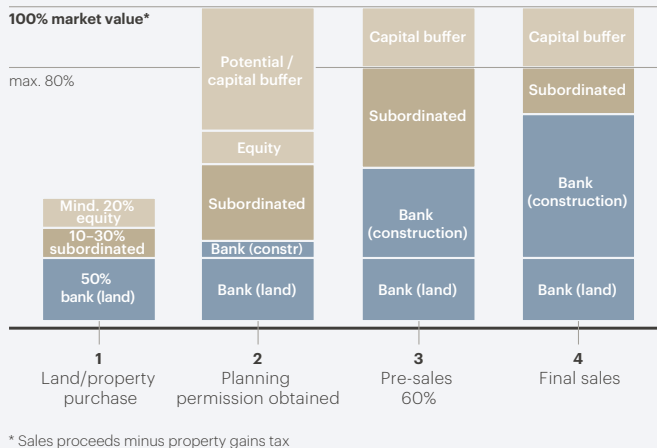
100% market value*

max. 80%

Mind. 20% equity
10–30% subordinated
50% bank (land)

Potential / capital buffer
Equity
Subordinated
Bank (constr)
Bank (land)

Capital buffer
Subordinated
Bank (construction)
Bank (land)

Capital buffer
Subordinated
Bank (construction)
Bank (land)

1
Land/property purchase

2
Planning permission obtained

3
Pre-sales 60%

4
Final sales

* Sales proceeds minus property gains tax